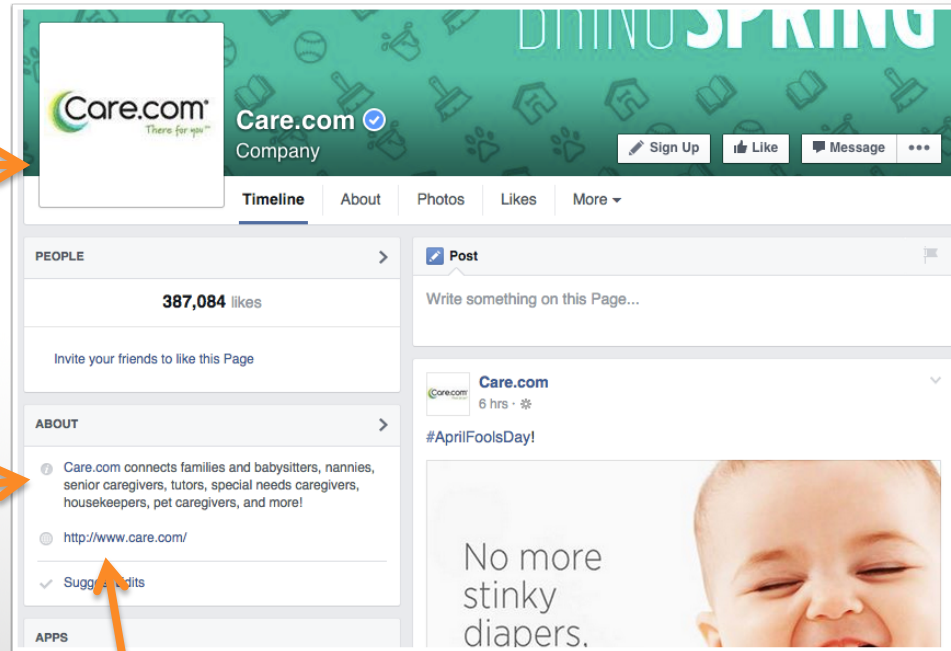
BRING SPRING

Care.com
There for you

Care.com
Company

Sign Up
Like
Message
•••

Timeline
About
Photos
Likes
More

PEOPLE

387,084 likes

Invite your friends to like this Page

ABOUT

Care.com connects families and babysitters, nannies, senior caregivers, tutors, special needs caregivers, housekeepers, pet caregivers, and more!

http://www.care.com/

Sugg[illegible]dits

APPS

Post

Write something on this Page...

Care.com
6 hrs ·

#AprilFoolsDay!

No more stinky diapers.